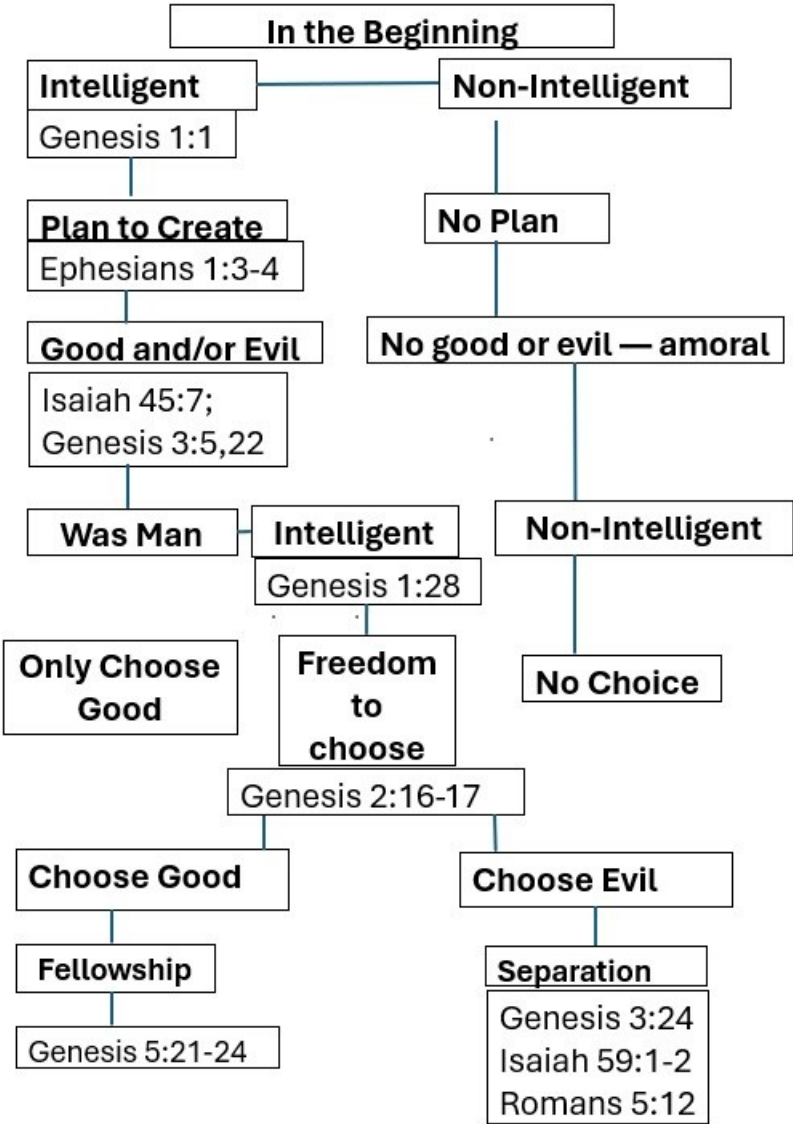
In the Beginning

Intelligent

Genesis 1:1

Plan to Create

Ephesians 1:3-4

Good and/or Evil

Isaiah 45:7; Genesis 3:5,22

Was Man

Intelligent

Genesis 1:28

Only Choose Good

Freedom to choose

Genesis 2:16-17

Choose Good

Fellowship

Genesis 5:21-24

Choose Evil

Separation

Genesis 3:24
Isaiah 59:1-2
Romans 5:12

Non-Intelligent

No Plan

No good or evil — amoral

Non-Intelligent

No Choice